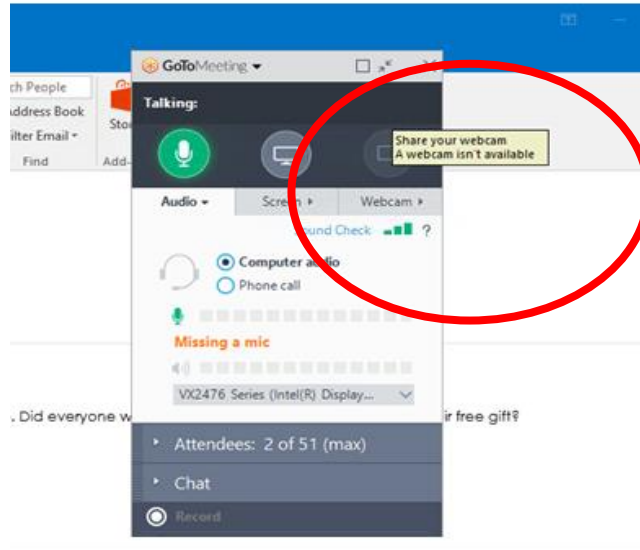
ch People
ddress Book
ilter Email ▾
Find
Sto
Add-

GoToMeeting ▾
Talking:
Share your webcam
A webcam isn't available
Audio ▾
Screen ▸
Webcam ▸
ound Check ?
Computer audio
Phone call
Missing a mic
VX2476 Series (Intel(R) Display...
Attendees: 2 of 51 (max)
Chat
Record

. Did everyone w
ir free gift?